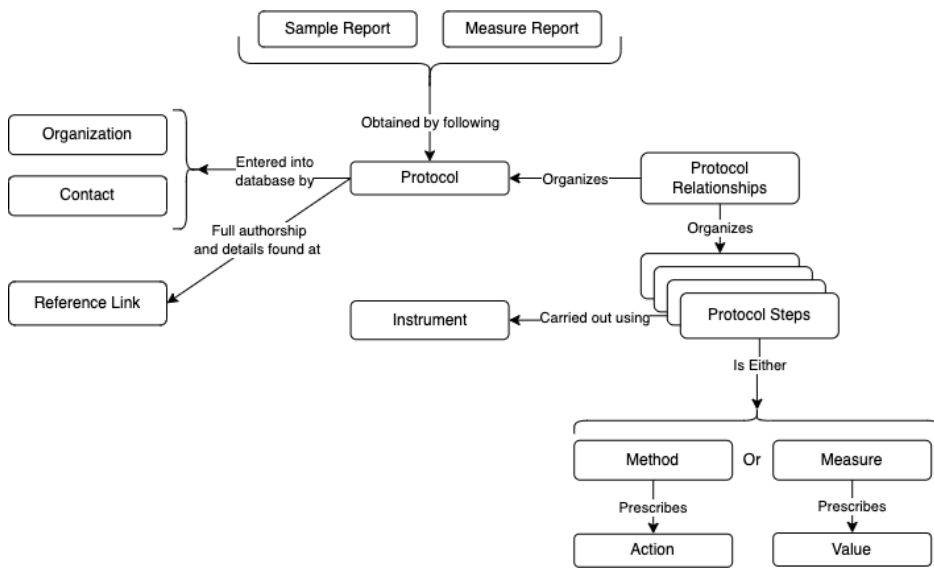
Sample Report

Measure Report

Obtained by following

Organization

Contact

Entered into database by

Protocol

Organizes

Protocol Relationships

Full authorship and details found at

Organizes

Reference Link

Instrument

Carried out using

Protocol Steps

Is Either

Method

Or

Measure

Prescribes

Prescribes

Action

Value